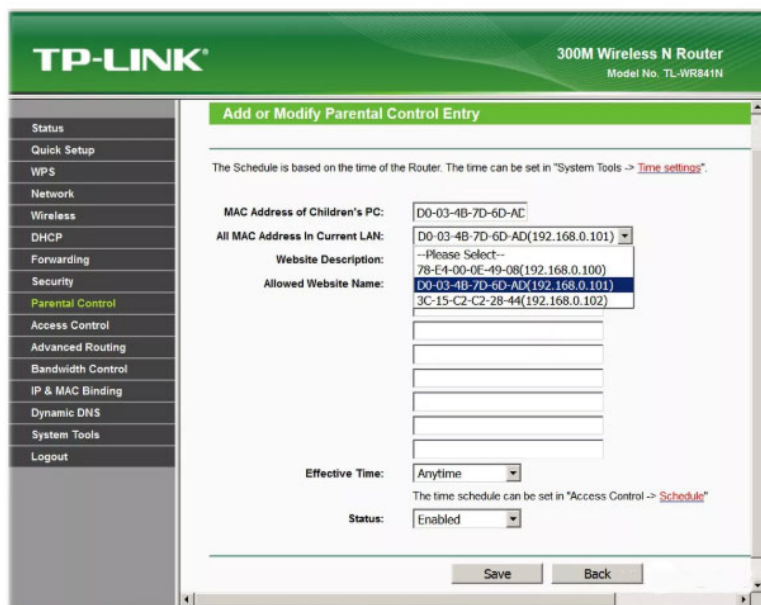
TP-LINK®

300M Wireless N Router
Model No. TL-WR841N

Status
Quick Setup
WPS
Network
Wireless
DHCP
Forwarding
Security
Parental Control
Access Control
Advanced Routing
Bandwidth Control
IP & MAC Binding
Dynamic DNS
System Tools
Logout

Add or Modify Parental Control Entry

The Schedule is based on the time of the Router. The time can be set in "System Tools -> Time settings".

MAC Address of Children's PC: D0-03-4B-7D-6D-AD

All MAC Address In Current LAN: D0-03-4B-7D-6D-AD(192.168.0.101)

Website Description:

Allowed Website Name:

--Please Select--
78-E4-00-0E-49-08(192.168.0.100)
D0-03-4B-7D-6D-AD(192.168.0.101)
3C-15-C2-C2-28-44(192.168.0.102)

Effective Time: Anytime

The time schedule can be set in "Access Control -> Schedule"

Status: Enabled

Save Back